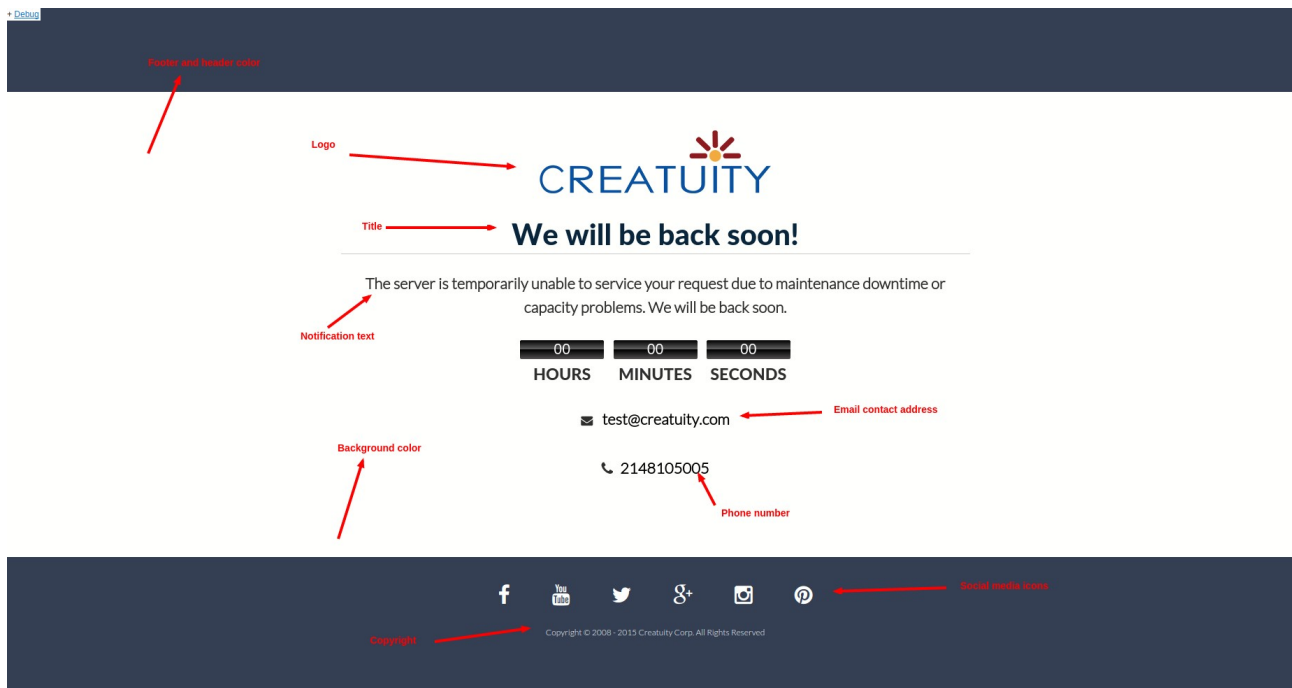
+ Debug

Footer and header color

Logo

CREATUITY

Title

We will be back soon!

The server is temporarily unable to service your request due to maintenance downtime or capacity problems. We will be back soon.

Notification text

00 00 00
HOURS MINUTES SECONDS

test@creatuity.com

Email contact address

Background color

2148105005

Phone number

Social media icons

Copyright

Copyright © 2008 - 2015 Creatuity Corp. All Rights Reserved